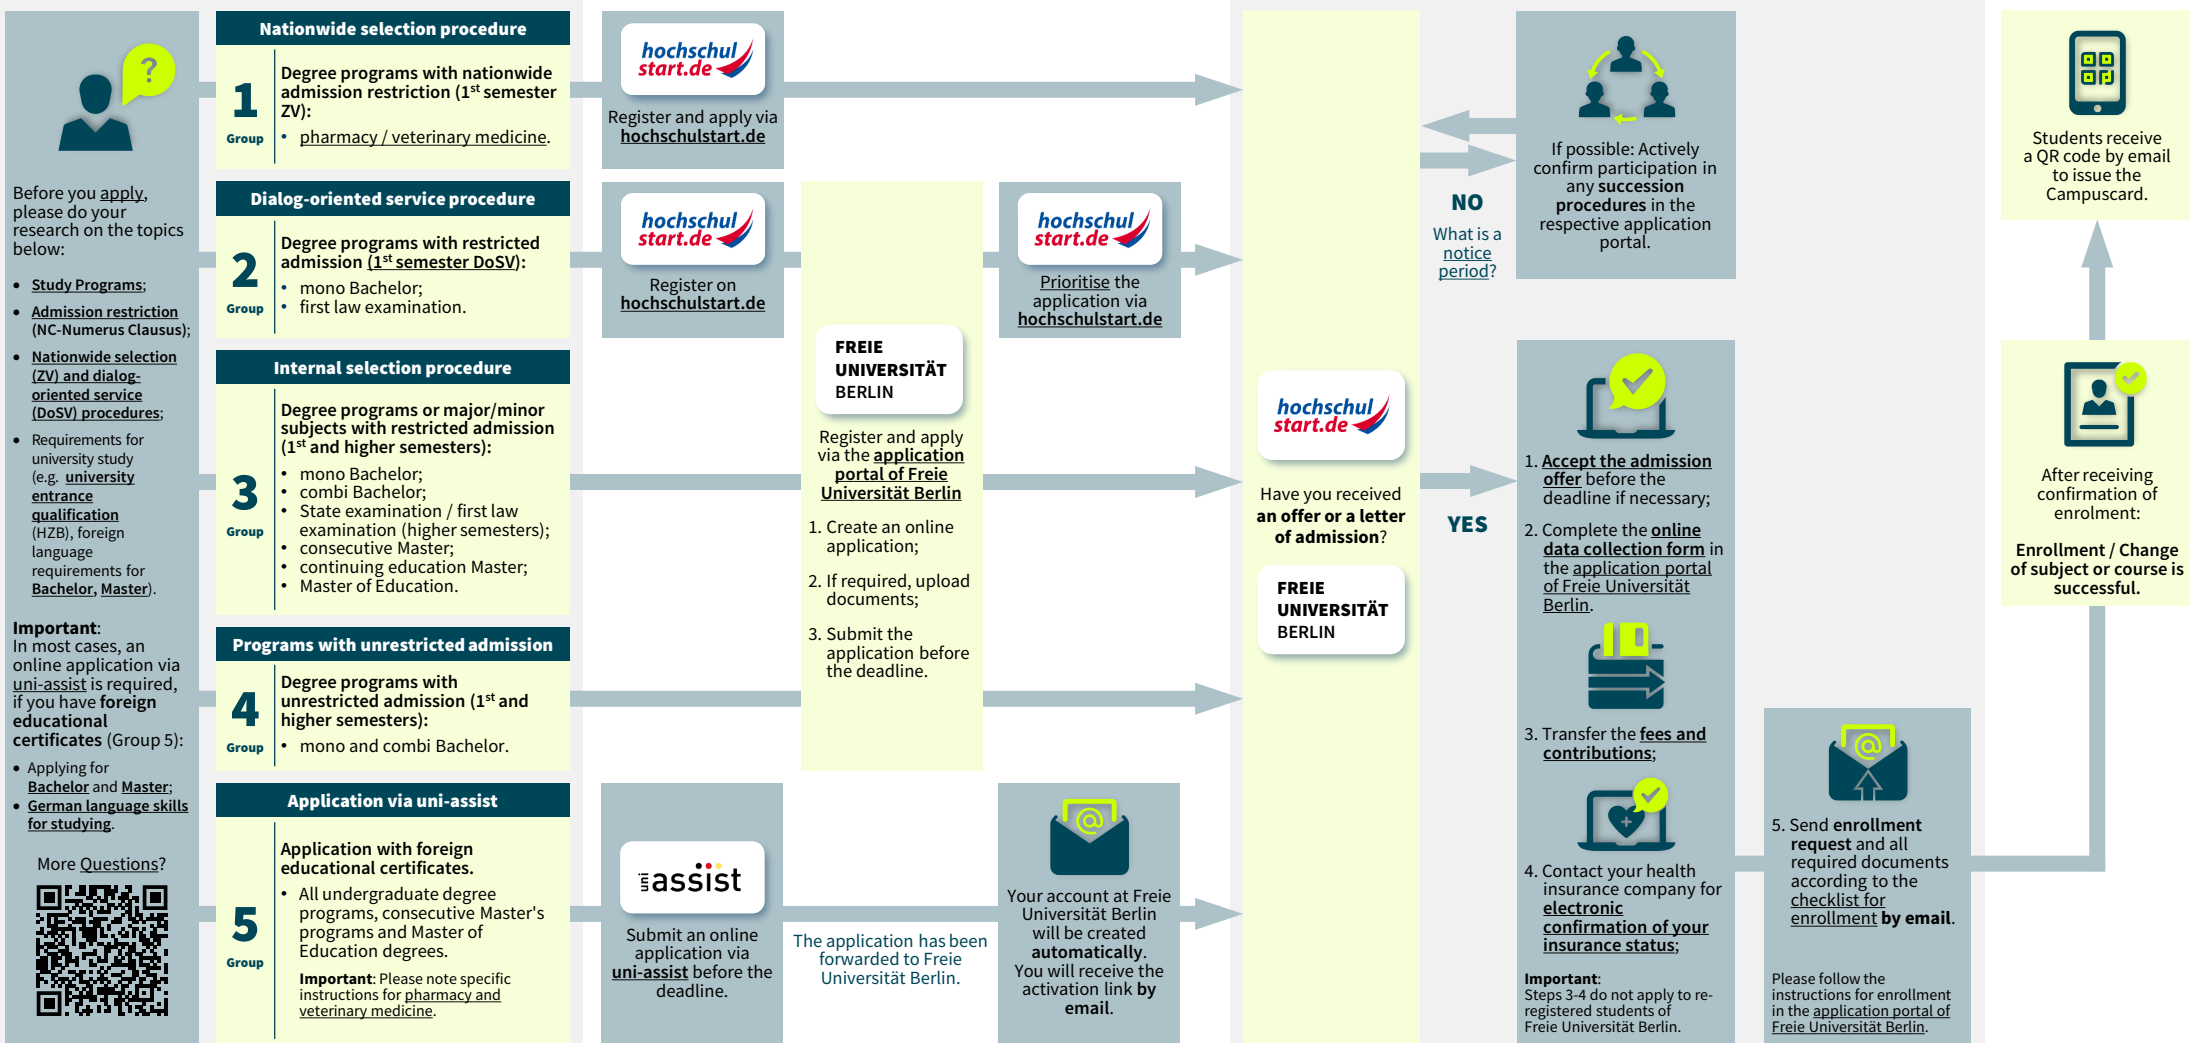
Before you apply, please do your research on the topics below:

- Study Programs;
- Admission restriction (NC-Numerus Clausus);
- Nationwide selection (ZV) and dialog-oriented service (DoSV) procedures;
- Requirements for university study (e.g. university entrance qualification (HZB), foreign language requirements for Bachelor, Master).

Important: In most cases, an online application via uni-assist is required, if you have foreign educational certificates (Group 5):

- Applying for Bachelor and Master;
- German language skills for studying.

More Questions?

Nationwide selection procedure

1 Group

Degree programs with nationwide admission restriction (1st semester ZV):
- pharmacy / veterinary medicine.

hochschulstart.de
Register and apply via hochschulstart.de

Dialog-oriented service procedure

2 Group

Degree programs with restricted admission (1st semester DoSV):
- mono Bachelor;
- first law examination.

hochschulstart.de
Register on hochschulstart.de

hochschulstart.de
Prioritise the application via hochschulstart.de

Internal selection procedure

3 Group

Degree programs or major/minor subjects with restricted admission (1st and higher semesters):
- mono Bachelor;
- combi Bachelor;
- State examination / first law examination (higher semesters);
- consecutive Master;
- continuing education Master;
- Master of Education.

FREIE UNIVERSITÄT BERLIN

Register and apply via the application portal of Freie Universität Berlin

1. Create an online application;
2. If required, upload documents;
3. Submit the application before the deadline.

Programs with unrestricted admission

4 Group

Degree programs with unrestricted admission (1st and higher semesters):
- mono and combi Bachelor.

Application via uni-assist

5 Group

Application with foreign educational certificates.
- All undergraduate degree programs, consecutive Master's programs and Master of Education degrees.

Important: Please note specific instructions for pharmacy and veterinary medicine.

uni assist
Submit an online application via uni-assist before the deadline.

The application has been forwarded to Freie Universität Berlin.

Your account at Freie Universität Berlin will be created automatically. You will receive the activation link by email.

hochschulstart.de
Have you received an offer or a letter of admission?

FREIE UNIVERSITÄT BERLIN

NO
What is a notice period?

YES

If possible: Actively confirm participation in any succession procedures in the respective application portal.

1. Accept the admission offer before the deadline if necessary;
2. Complete the online data collection form in the application portal of Freie Universität Berlin.
3. Transfer the fees and contributions;
4. Contact your health insurance company for electronic confirmation of your insurance status;

Important: Steps 3-4 do not apply to re-registered students of Freie Universität Berlin.

5. Send enrollment request and all required documents according to the checklist for enrollment by email.

Please follow the instructions for enrollment in the application portal of Freie Universität Berlin.

Students receive a QR code by email to issue the Campuscard.

After receiving confirmation of enrolment:

Enrollment / Change of subject or course is successful.